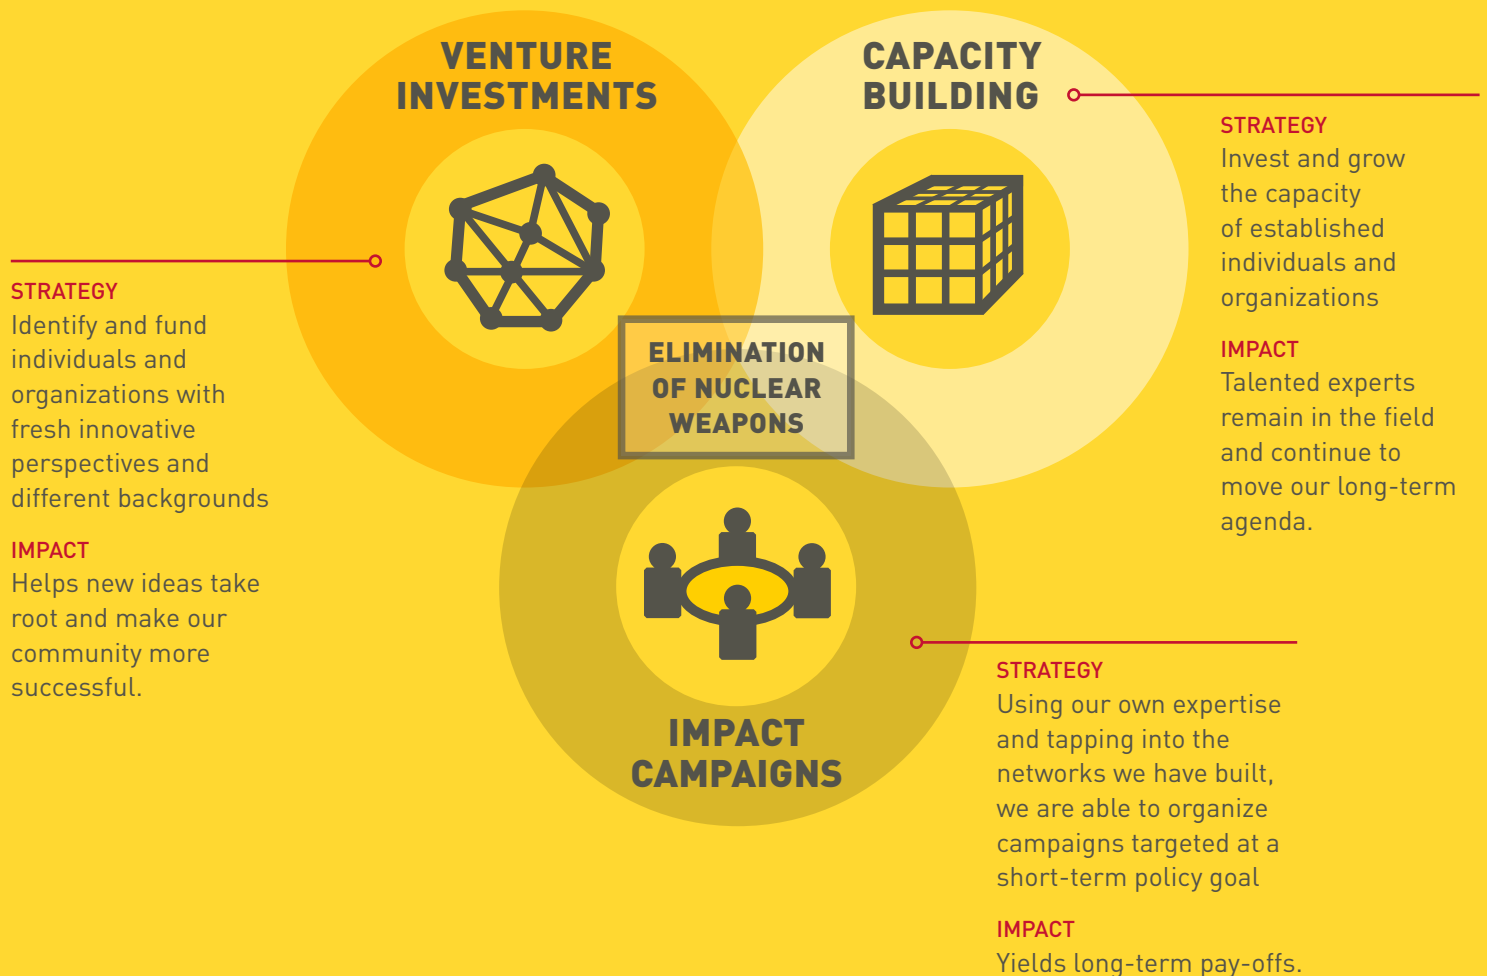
VENTURE INVESTMENTS

CAPACITY BUILDING

STRATEGY
Invest and grow the capacity of established individuals and organizations

IMPACT
Talented experts remain in the field and continue to move our long-term agenda.

STRATEGY
Identify and fund individuals and organizations with fresh innovative perspectives and different backgrounds

IMPACT
Helps new ideas take root and make our community more successful.

ELIMINATION OF NUCLEAR WEAPONS

IMPACT CAMPAIGNS

STRATEGY
Using our own expertise and tapping into the networks we have built, we are able to organize campaigns targeted at a short-term policy goal

IMPACT
Yields long-term pay-offs.